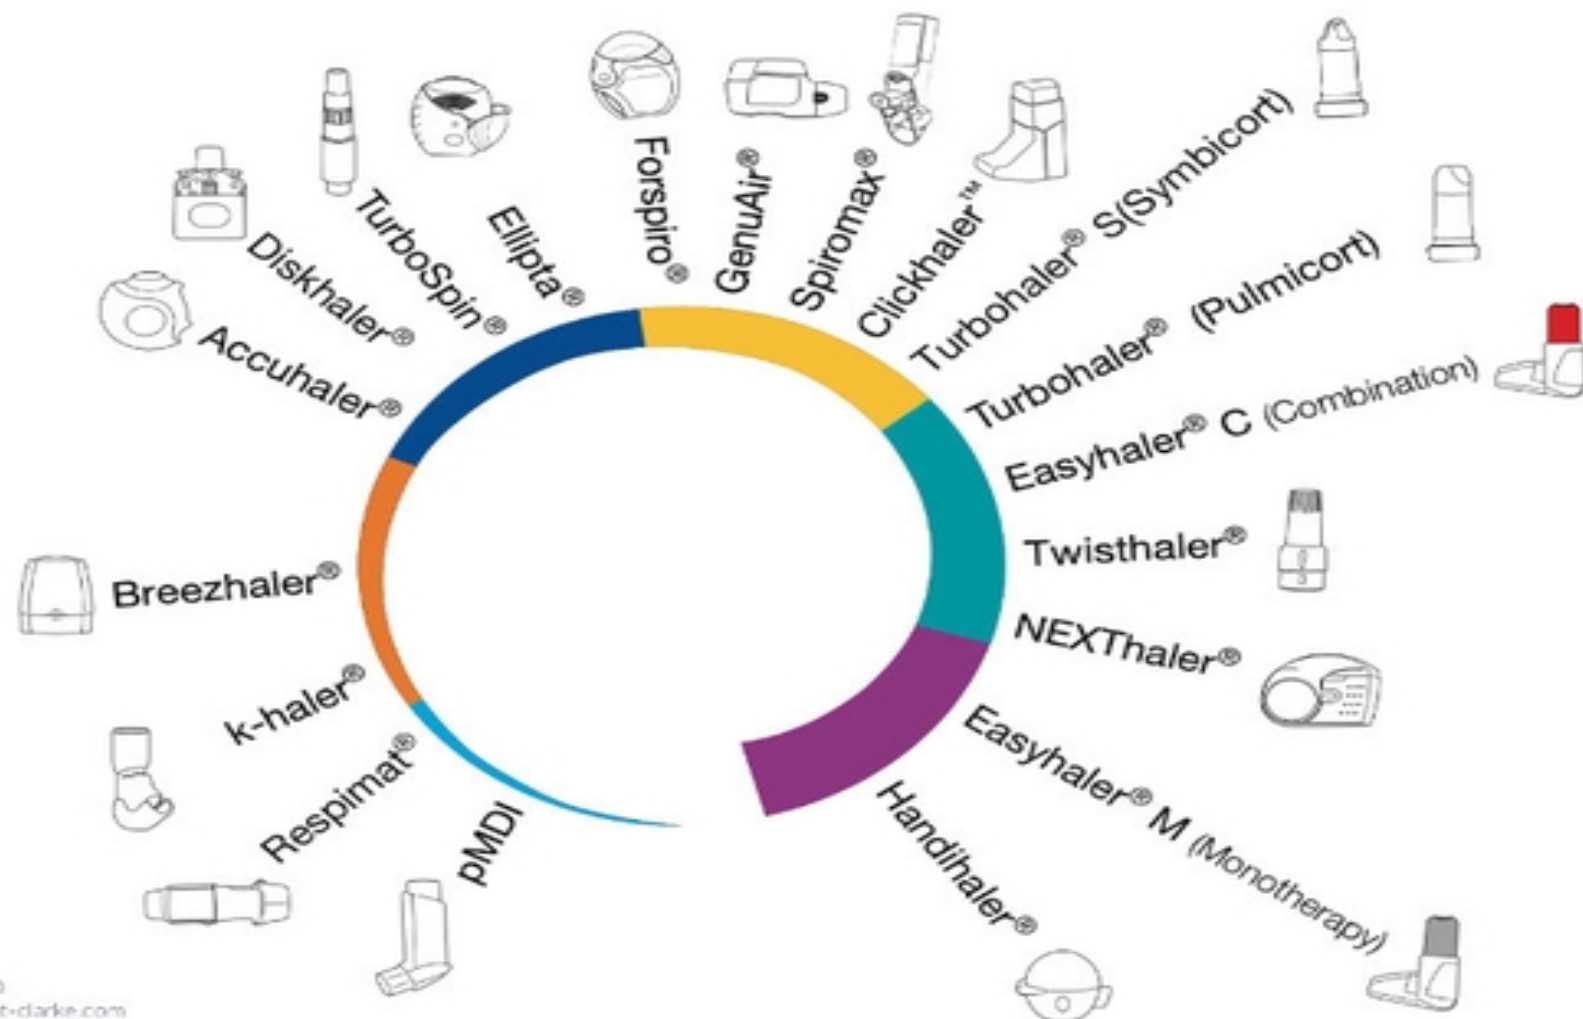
Accuhaler®
Diskhaler®
TurboSpin®
Ellipta®
Forspiro®
GenuAir®
Spiromax®
Clickhaler™
Turbohaler® S(Symbicort)
Turbohaler® (Pulmicort)
Easyhaler® C (Combination)
Twisthaler®
NEXThaler®
Easyhaler® M (Monotherapy)
Handihaler®
pMDI
Respimat®
k-haler®
Breezhaler®

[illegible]t-clarke.com